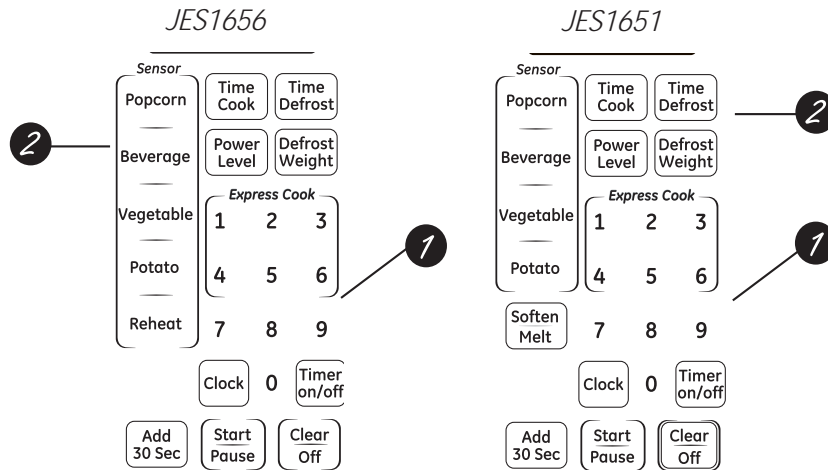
JES1656

Sensor
Popcorn
Beverage
Vegetable
Potato
Reheat

Time Cook
Time Defrost
Power Level
Defrost Weight

Express Cook
1 2 3
4 5 6
7 8 9

Clock 0 Timer on/off

Add 30 Sec
Start Pause
Clear Off

2
1

JES1651

Sensor
Popcorn
Beverage
Vegetable
Potato

Time Cook
Time Defrost
Power Level
Defrost Weight

Express Cook
1 2 3
4 5 6
Soften Melt 7 8 9

Clock 0 Timer on/off

Add 30 Sec
Start Pause
Clear Off

2
1